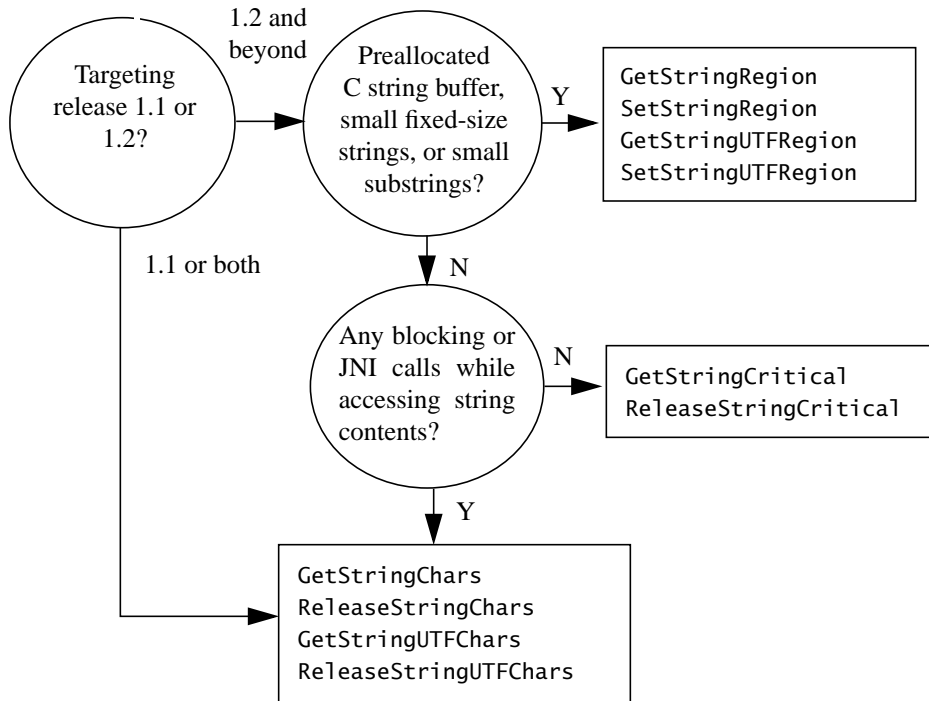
Targeting release 1.1 or 1.2?

1.2 and beyond

Preallocated C string buffer, small fixed-size strings, or small substrings?

Y

GetStringRegion
SetStringRegion
GetStringUTFRegion
SetStringUTFRegion

1.1 or both

N

Any blocking or JNI calls while accessing string contents?

N

GetStringCritical
ReleaseStringCritical

Y

GetStringChars
ReleaseStringChars
GetStringUTFChars
ReleaseStringUTFChars